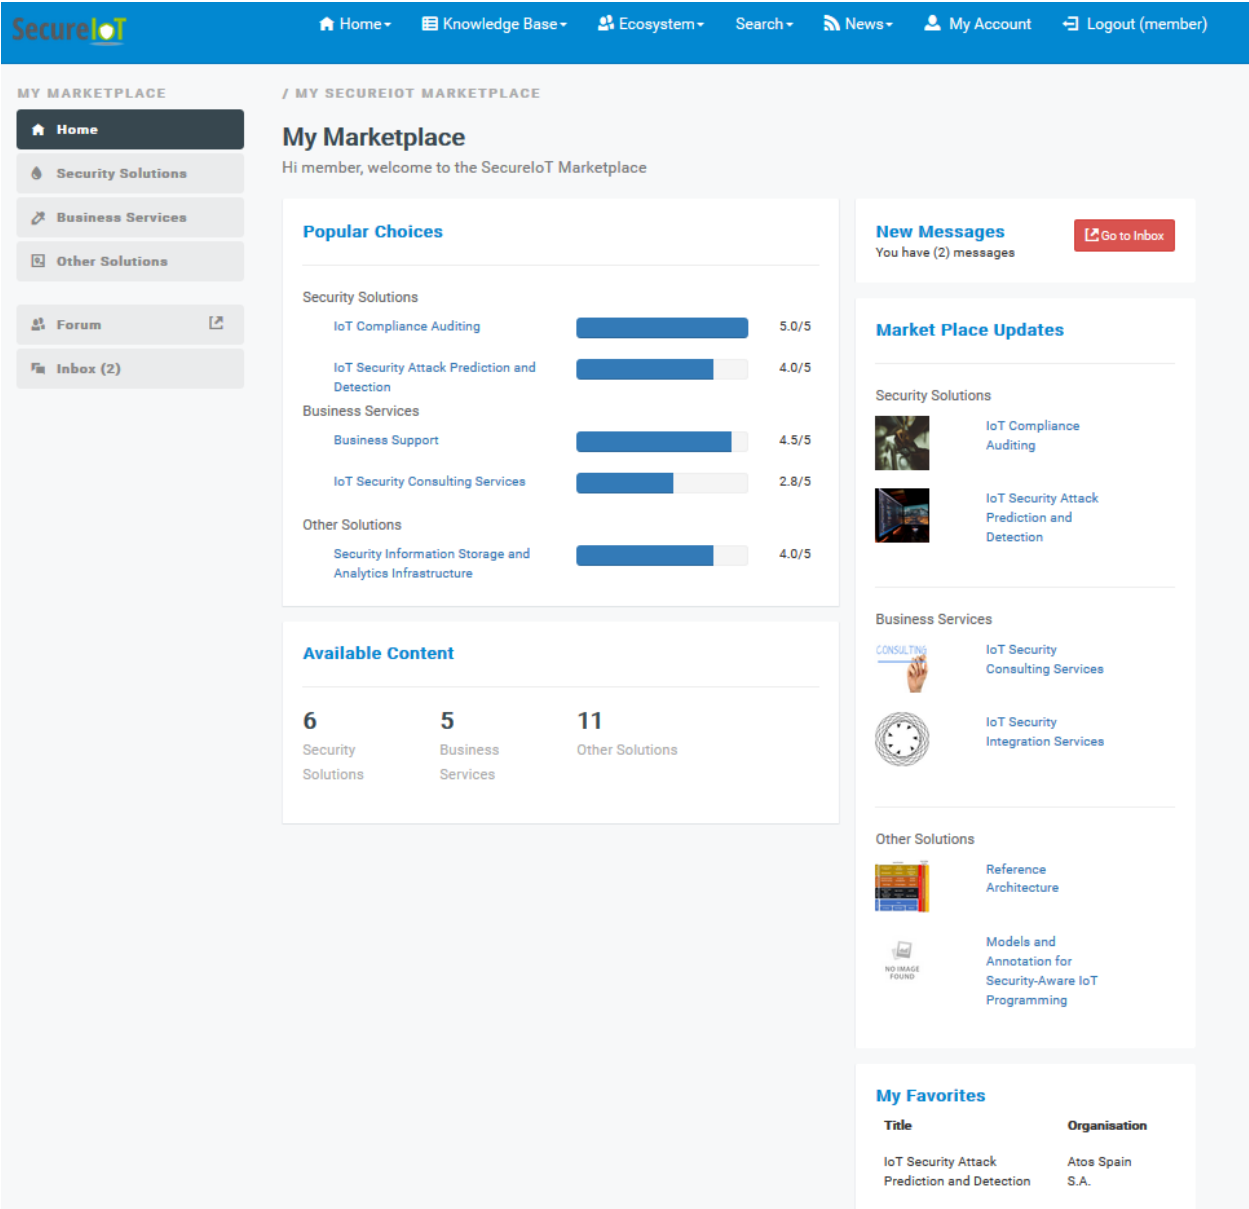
SecureIoT

Home Knowledge Base Ecosystem Search News My Account Logout (member)

MY MARKETPLACE

Home

Security Solutions

Business Services

Other Solutions

Forum

Inbox (2)

/ MY SECUREIOT MARKETPLACE

My Marketplace

Hi member, welcome to the SecureIoT Marketplace

Popular Choices

Security Solutions

IoT Compliance Auditing 5.0/5

IoT Security Attack Prediction and Detection 4.0/5

Business Services

Business Support 4.5/5

IoT Security Consulting Services 2.8/5

Other Solutions

Security Information Storage and Analytics Infrastructure 4.0/5

Available Content

6 Security Solutions

5 Business Services

11 Other Solutions

New Messages

You have (2) messages

Go to Inbox

Market Place Updates

Security Solutions

IoT Compliance Auditing

IoT Security Attack Prediction and Detection

Business Services

CONSULTING

IoT Security Consulting Services

IoT Security Integration Services

Other Solutions

Reference Architecture

NO IMAGE FOUND

Models and Annotation for Security-Aware IoT Programming

My Favorites

| Title | Organisation |
|---|---|
| IoT Security Attack Prediction and Detection | Atos Spain S.A. |